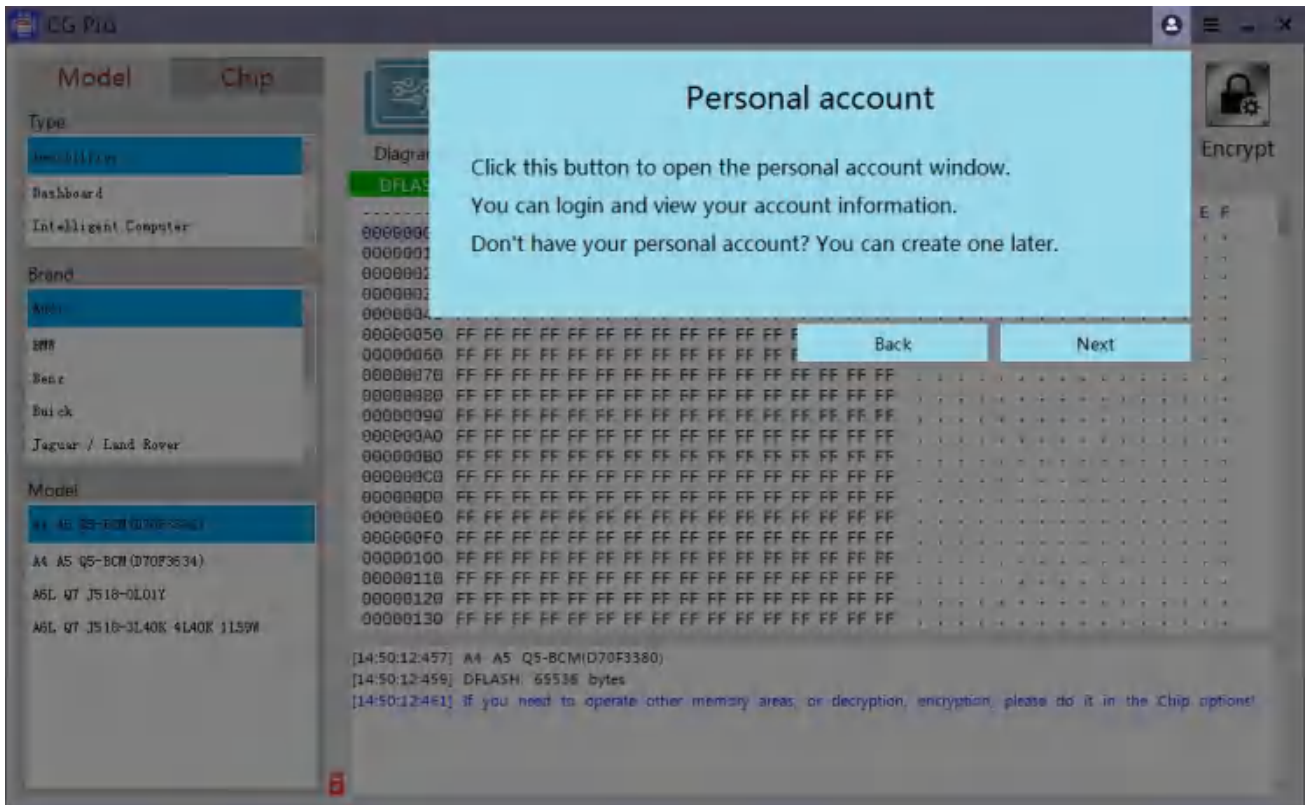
CG Pro

Model Chip

Type

Immobilizer

Dashboard

Intelligent Computer

Brand

Audi

BMW

Benz

Buick

Jaguar / Land Rover

Model

A4 A5 Q5-BCM(D70F3380)

A4 A5 Q5-BCM(D70F3634)

A6L Q7 J518-0L01Y

A6L Q7 J518-3L40K 4L40K 1L59W

Diagra

DFLAS

Encrypt

E F

Personal account

Click this button to open the personal account window.

You can login and view your account information.

Don't have your personal account? You can create one later.

Back

Next

0000000
0000001
0000002
0000003
0000004
00000050 FF FF FF FF FF FF FF FF FF FF FF F
00000060 FF FF FF FF FF FF FF FF FF FF FF F
00000070 FF FF FF FF FF FF FF FF FF FF FF FF FF FF FF FF
00000080 FF FF FF FF FF FF FF FF FF FF FF FF FF FF FF FF
00000090 FF FF FF FF FF FF FF FF FF FF FF FF FF FF FF FF
000000A0 FF FF FF FF FF FF FF FF FF FF FF FF FF FF FF FF
000000B0 FF FF FF FF FF FF FF FF FF FF FF FF FF FF FF FF
000000C0 FF FF FF FF FF FF FF FF FF FF FF FF FF FF FF FF
000000D0 FF FF FF FF FF FF FF FF FF FF FF FF FF FF FF FF
000000E0 FF FF FF FF FF FF FF FF FF FF FF FF FF FF FF FF
000000F0 FF FF FF FF FF FF FF FF FF FF FF FF FF FF FF FF
00000100 FF FF FF FF FF FF FF FF FF FF FF FF FF FF FF FF
00000110 FF FF FF FF FF FF FF FF FF FF FF FF FF FF FF FF
00000120 FF FF FF FF FF FF FF FF FF FF FF FF FF FF FF FF
00000130 FF FF FF FF FF FF FF FF FF FF FF FF FF FF FF FF

[14:50:12:457] A4 A5 Q5-BCM(D70F3380)
[14:50:12:459] DFLASH: 65536 bytes
[14:50:12:461] If you need to operate other memory areas, or decryption, encryption, please do it in the Chip options!